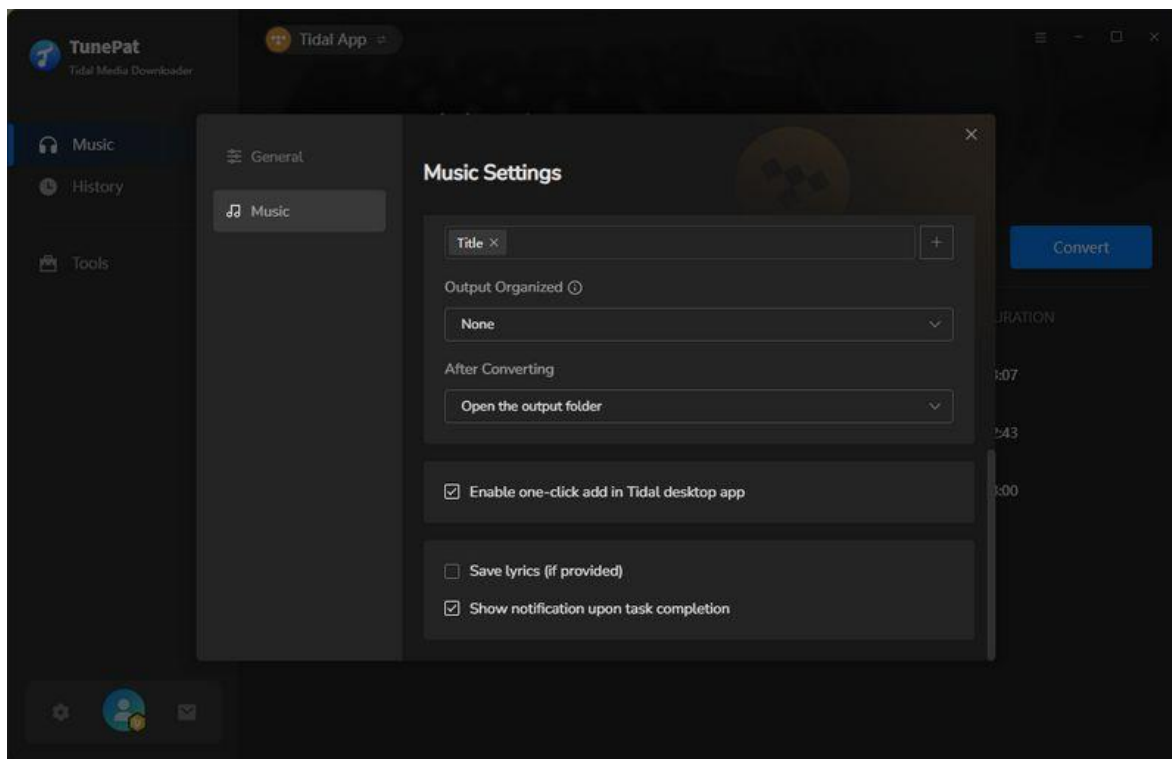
TunePat
Tidal Media Downloader

Tidal App

Music
History

Tools

General
Music

Music Settings

Title ×

+

Output Organized ⓘ

None

After Converting

Open the output folder

☑ Enable one-click add in Tidal desktop app

Save lyrics (if provided)

☑ Show notification upon task completion

Convert

URATION

:07

:43

:00